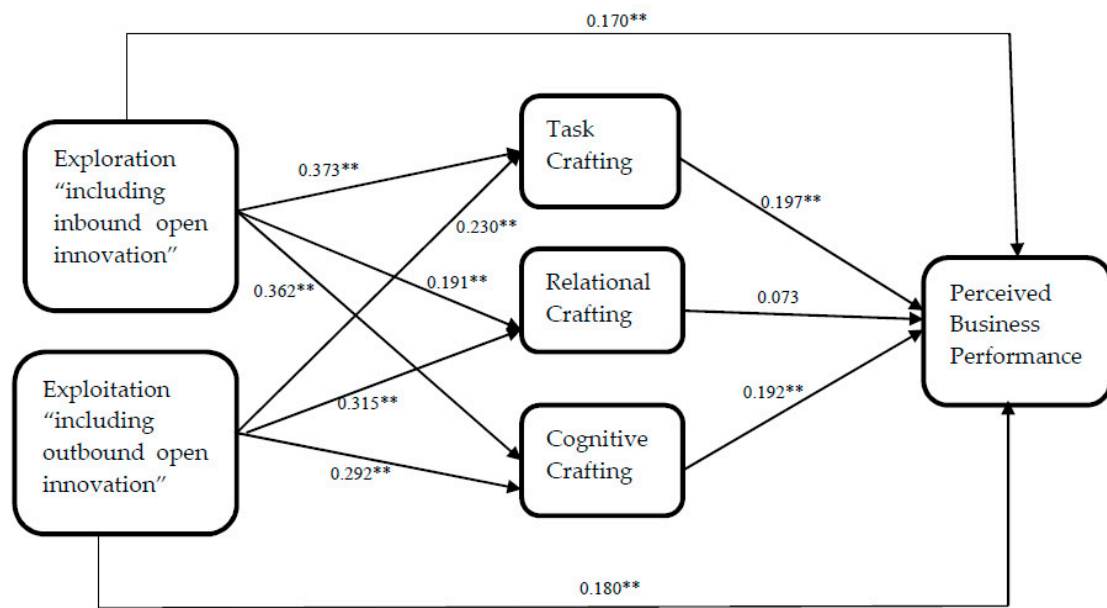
0.170**

Exploration “including inbound open innovation”

0.373**

Task Crafting

0.230**

0.197**

0.362**

0.191**

Relational Crafting

0.073

Perceived Business Performance

Exploitation “including outbound open innovation”

0.315**

0.192**

Cognitive Crafting

0.292**

0.180**